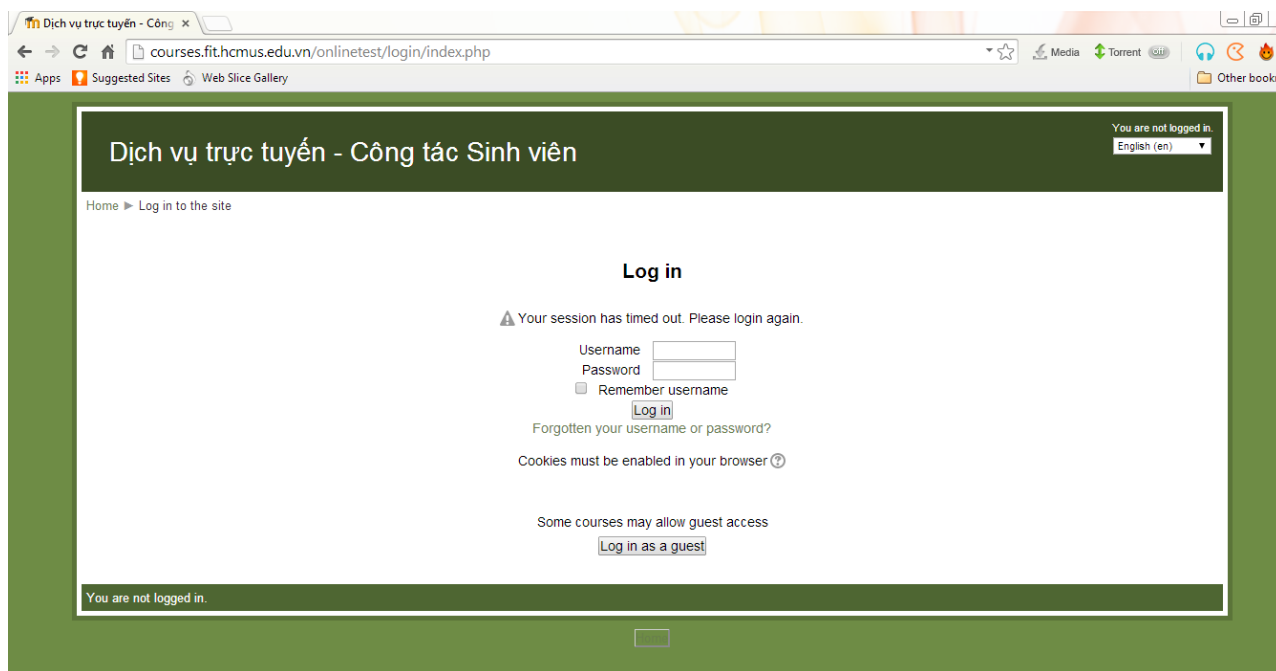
Dịch vụ trực tuyến - Công ×

courses.fit.hcmus.edu.vn/onlinetest/login/index.php

Media Torrent off

Apps Suggested Sites Web Slice Gallery Other bookm

Dịch vụ trực tuyến - Công tác Sinh viên

You are not logged in.
English (en)

Home ► Log in to the site

Log in

Your session has timed out. Please login again.

Username
Password
Remember username
Log in
Forgotten your username or password?

Cookies must be enabled in your browser

Some courses may allow guest access
Log in as a guest

You are not logged in.